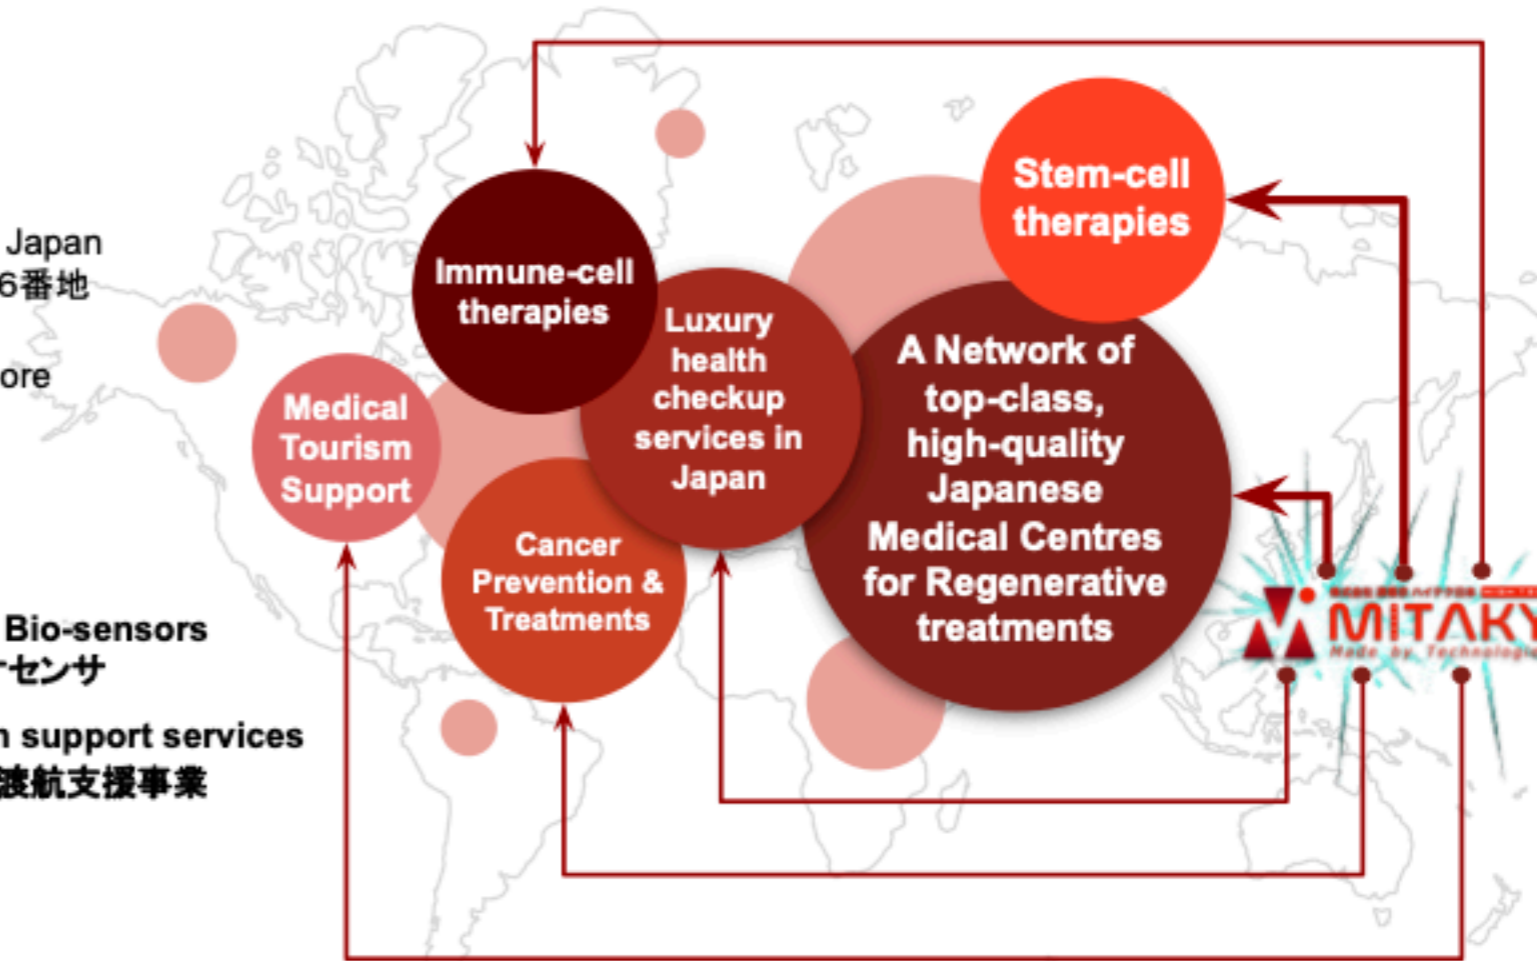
Japan
6番地

ore

Bio-sensors
センサ

n support services
渡航支援事業

Immune-cell therapies

Stem-cell therapies

Luxury health checkup services in Japan

A Network of top-class, high-quality Japanese Medical Centres for Regenerative treatments

Medical Tourism Support

Cancer Prevention & Treatments

MITAKY

Made by Technolog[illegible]